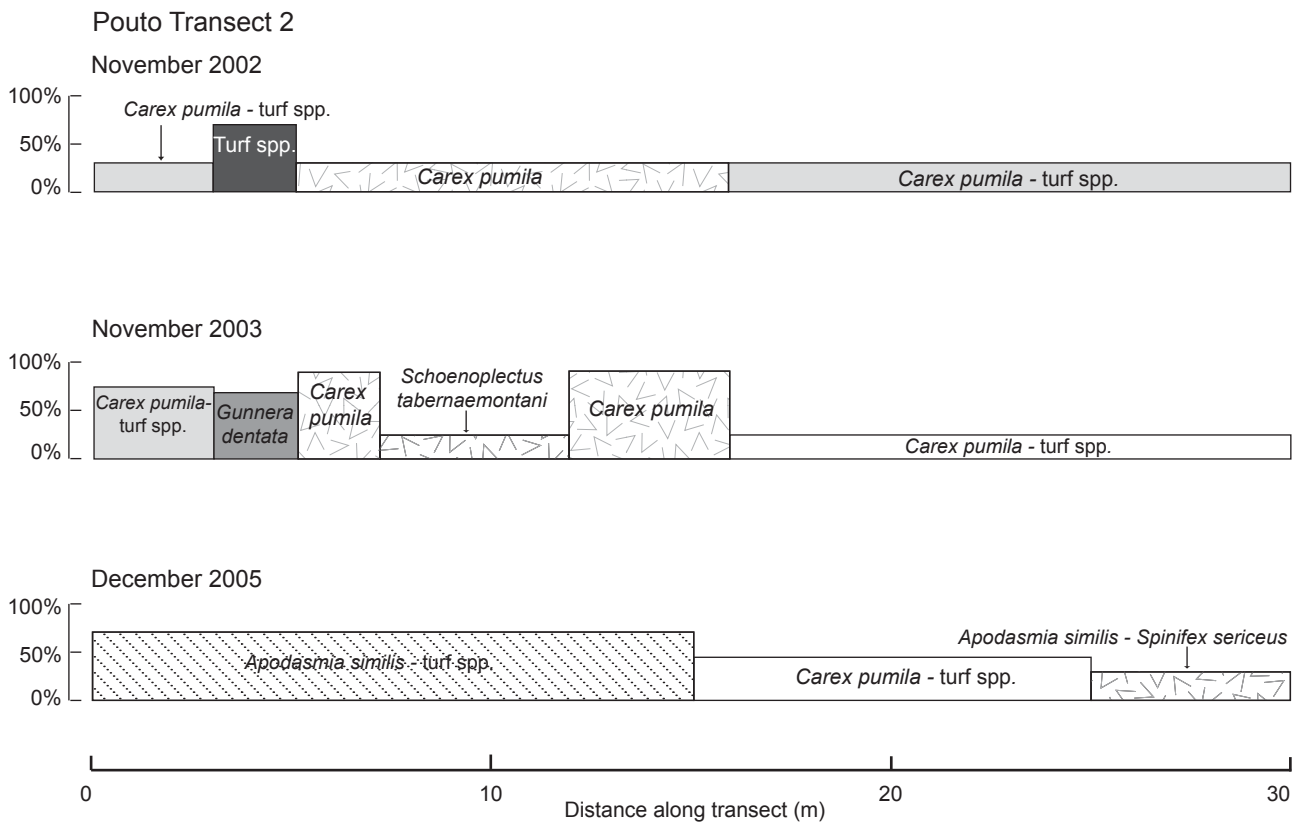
Pouto Transect 2

November 2002

100%
50%
0%

Carex pumila - turf spp.

Turf spp.

Carex pumila

Carex pumila - turf spp.

November 2003

100%
50%
0%

Carex pumila-turf spp.

Gunnera dentata

Carex pumila

Schoenoplectus tabernaemontani

Carex pumila

Carex pumila - turf spp.

December 2005

100%
50%
0%

Apodasmia similis - turf spp.

Carex pumila - turf spp.

Apodasmia similis - Spinifex sericeus

0
10
20
30
Distance along transect (m)